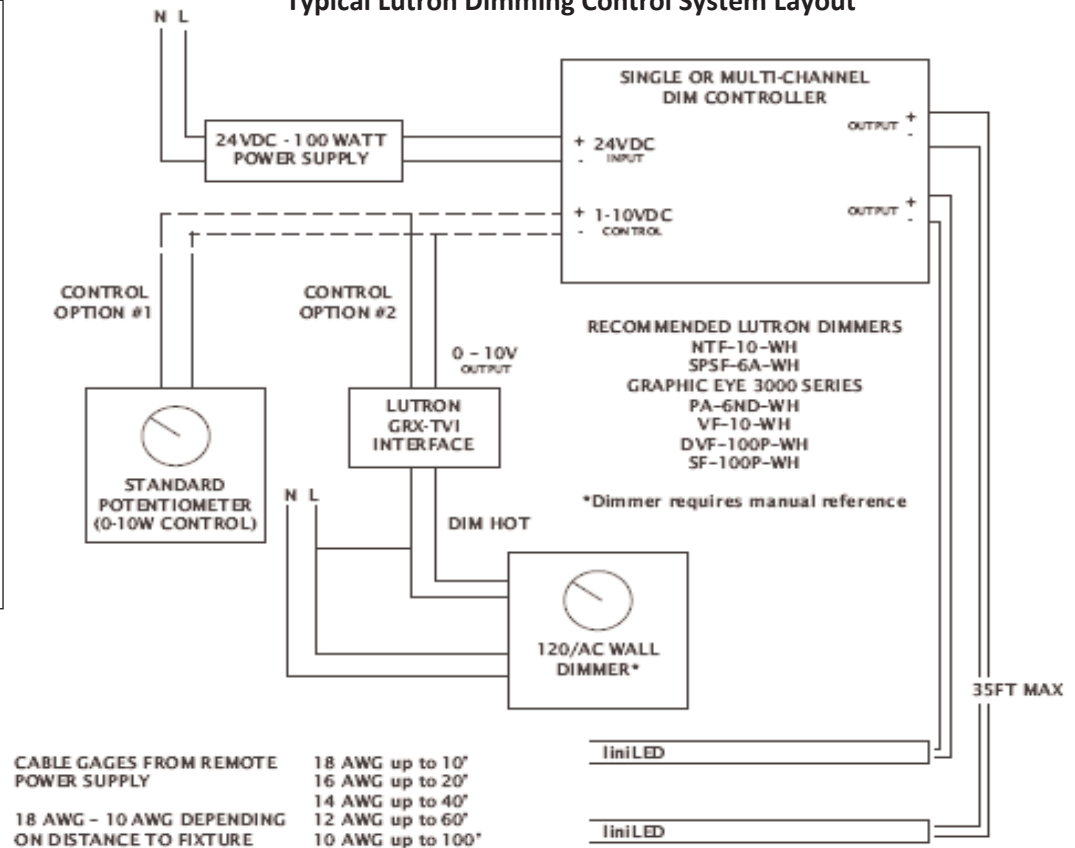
Typical Lutron Dimming Control System Layout

N L

24VDC - 100 WATT POWER SUPPLY

SINGLE OR MULTI-CHANNEL DIM CONTROLLER

+ 24VDC
- INPUT

+ 1-10VDC
- CONTROL

OUTPUT +
-

OUTPUT +
-

CONTROL OPTION #1

CONTROL OPTION #2

0 - 10V OUTPUT

LUTRON GRX-TVI INTERFACE

STANDARD POTENTIOMETER (0-10W CONTROL)

N L

DIM HOT

120/AC WALL DIMMER*

RECOMMENDED LUTRON DIMMERS
NTF-10-WH
SPSF-6A-WH
GRAPHIC EYE 3000 SERIES
PA-6ND-WH
VF-10-WH
DVF-100P-WH
SF-100P-WH

*Dimmer requires manual reference

35FT MAX

liniLED

liniLED

CABLE GAGES FROM REMOTE POWER SUPPLY

18 AWG - 10 AWG DEPENDING ON DISTANCE TO FIXTURE

18 AWG up to 10'
16 AWG up to 20'
14 AWG up to 40'
12 AWG up to 60'
10 AWG up to 100'